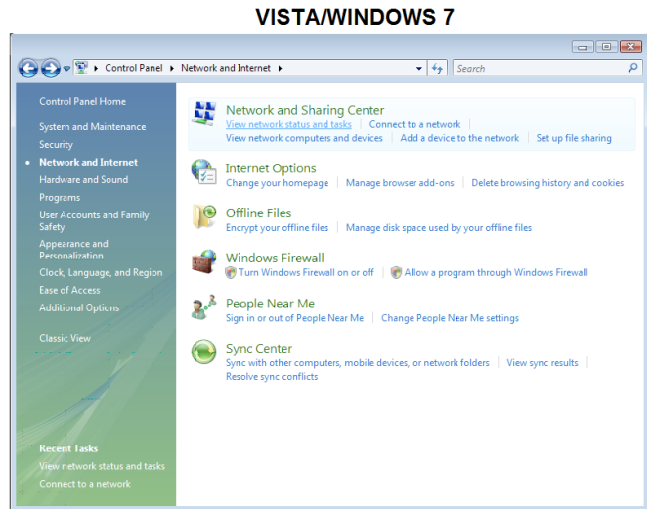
VISTA/WINDOWS 7

Control Panel ▸ Network and Internet ▸

Search

Control Panel Home

System and Maintenance

Security

Network and Internet

Hardware and Sound

Programs

User Accounts and Family Safety

Appearance and Personalization

Clock, Language, and Region

Ease of Access

Additional Options

Classic View

Recent Tasks

View network status and tasks

Connect to a network

Network and Sharing Center

View network status and tasks | Connect to a network | View network computers and devices | Add a device to the network | Set up file sharing

Internet Options

Change your homepage | Manage browser add-ons | Delete browsing history and cookies

Offline Files

Encrypt your offline files | Manage disk space used by your offline files

Windows Firewall

Turn Windows Firewall on or off | Allow a program through Windows Firewall

People Near Me

Sign in or out of People Near Me | Change People Near Me settings

Sync Center

Sync with other computers, mobile devices, or network folders | View sync results | Resolve sync conflicts